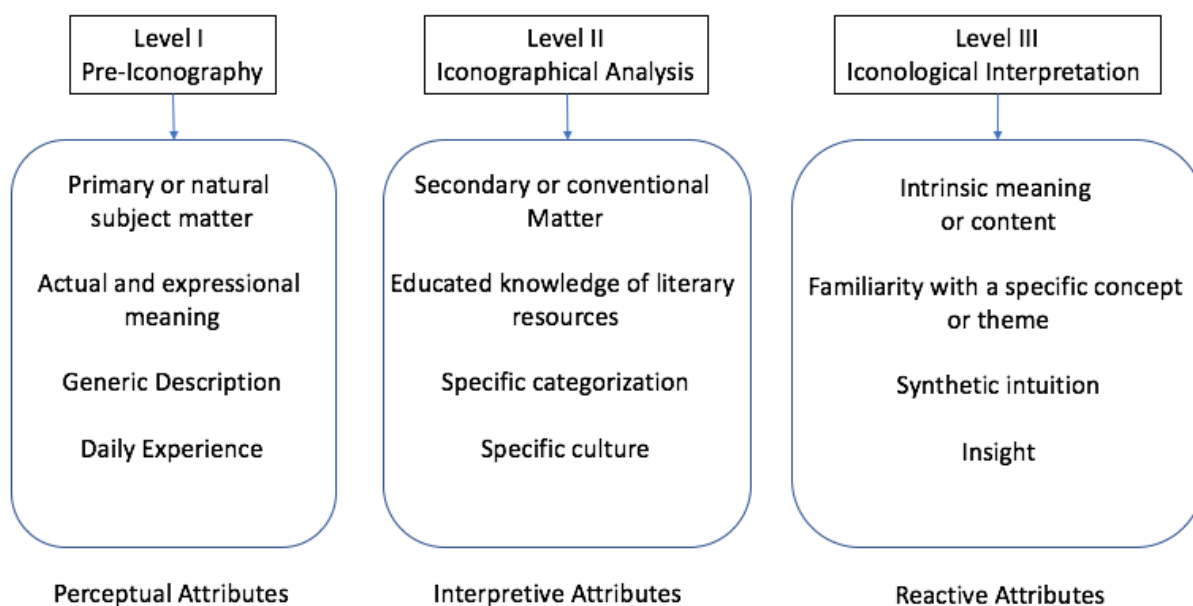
Level I
Pre-Iconography

Primary or natural subject matter

Actual and expressional meaning

Generic Description

Daily Experience

Perceptual Attributes

Level II
Iconographical Analysis

Secondary or conventional Matter

Educated knowledge of literary resources

Specific categorization

Specific culture

Interpretive Attributes

Level III
Iconological Interpretation

Intrinsic meaning or content

Familiarity with a specific concept or theme

Synthetic intuition

Insight

Reactive Attributes